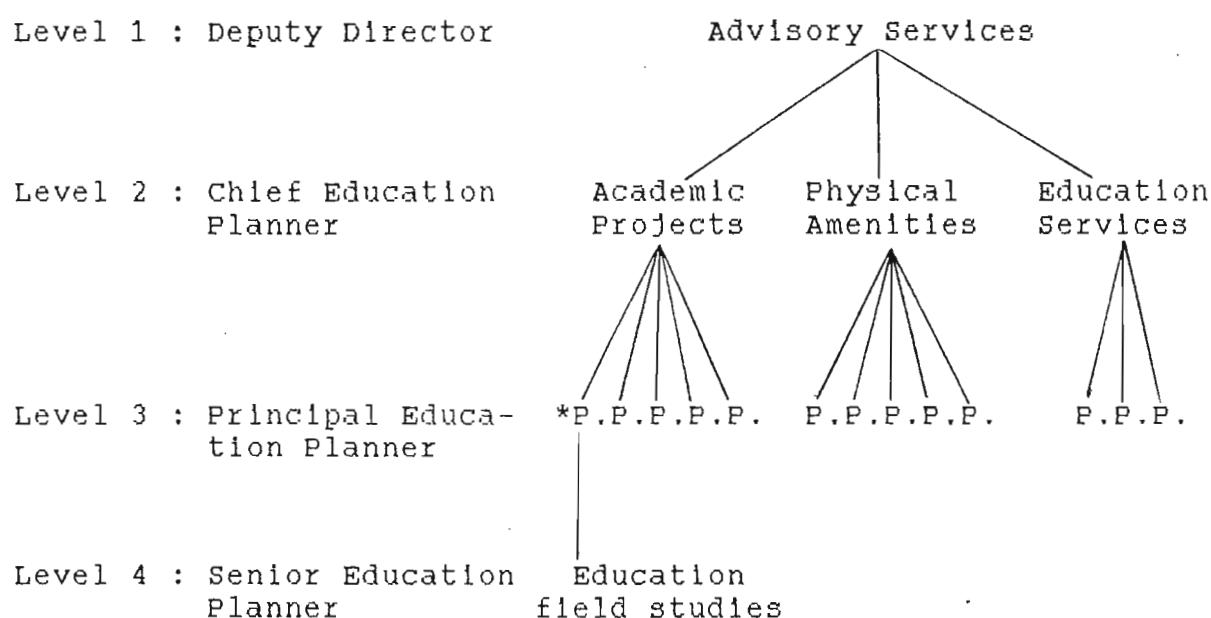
Level 1 : Deputy Director

Advisory Services

Level 2 : Chief Education Planner

Academic Projects

Physical Amenities

Education Services

Level 3 : Principal Education Planner

*P.P.P.P.P.

P.P.P.P.P.

P.P.P.

Level 4 : Senior Education Planner

Education field studies